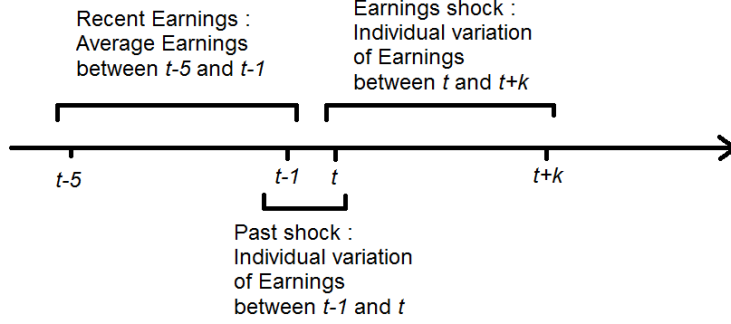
Recent Earnings : Average Earnings between t-5 and t-1

Earnings shock : Individual variation of Earnings between t and t+k

t-5

t-1

t

t+k

Past shock : Individual variation of Earnings between t-1 and t